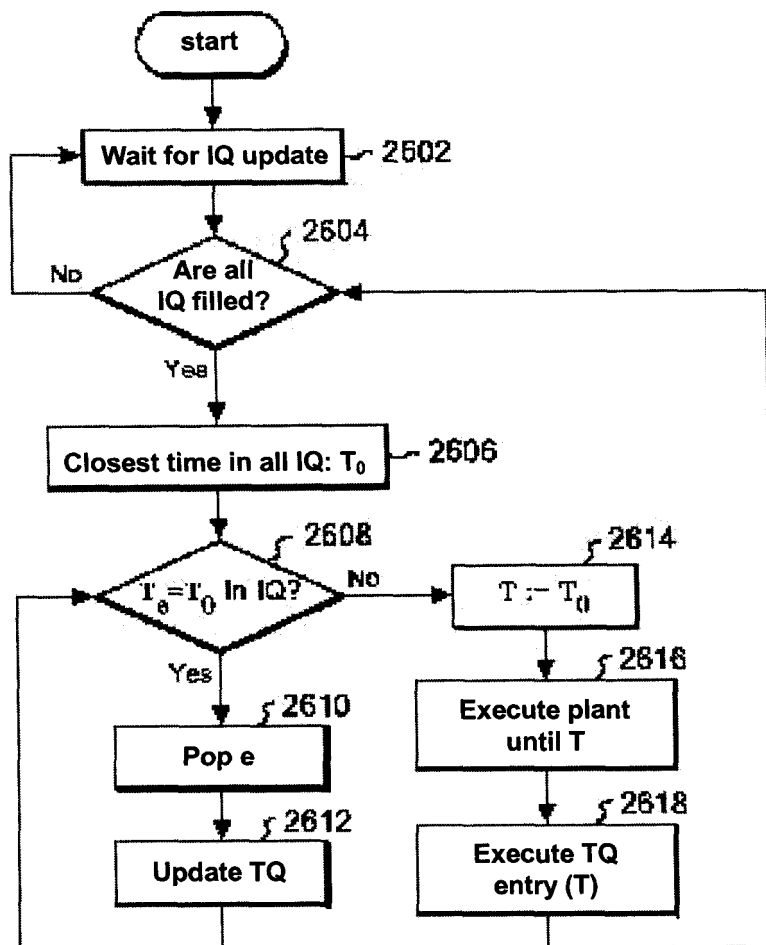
start

Wait for IQ update 2602

2604

Are all IQ filled?

No

Yes

Closest time in all IQ: $T_0$ 2606

2608

$T_e = T_0$ in IQ?

No

2614

$T := T_0$

Yes

2610

Pop e

2612

Update TQ

2616

Execute plant until T

2618

Execute TQ entry (T)